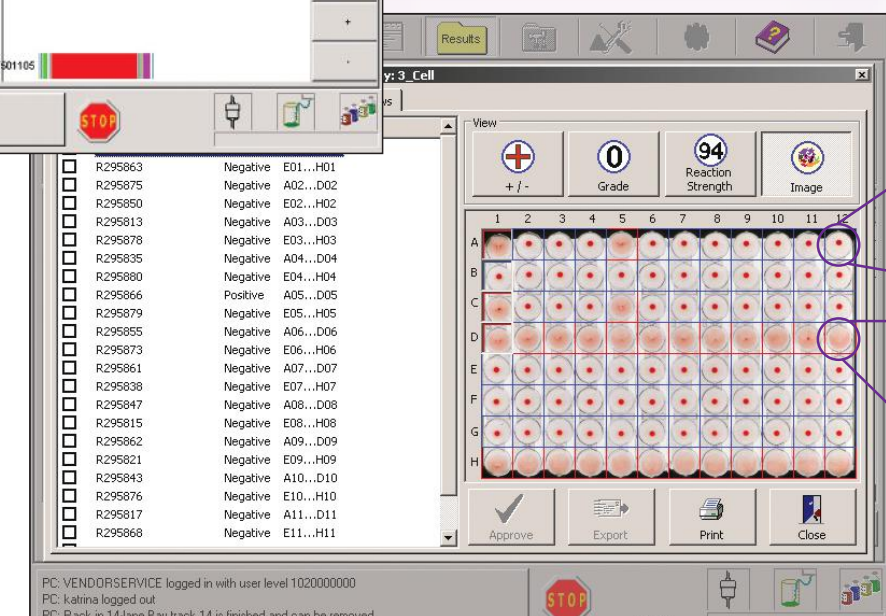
+

-

S01105

STOP

Results

y: 3_Cell

ws

View

+ / -

0
Grade

94
Reaction Strength

Image

| | | |
|---|---|---|
| R295863 | Negative | E01...H01 |
| R295875 | Negative | A02...D02 |
| R295850 | Negative | E02...H02 |
| R295813 | Negative | A03...D03 |
| R295878 | Negative | E03...H03 |
| R295835 | Negative | A04...D04 |
| R295880 | Negative | E04...H04 |
| R295866 | Positive | A05...D05 |
| R295879 | Negative | E05...H05 |
| R295855 | Negative | A06...D06 |
| R295873 | Negative | E06...H06 |
| R295861 | Negative | A07...D07 |
| R295838 | Negative | E07...H07 |
| R295847 | Negative | A08...D08 |
| R295815 | Negative | E08...H08 |
| R295862 | Negative | A09...D09 |
| R295821 | Negative | E09...H09 |
| R295843 | Negative | A10...D10 |
| R295876 | Negative | E10...H10 |
| R295817 | Negative | A11...D11 |
| R295868 | Negative | E11...H11 |

1 2 3 4 5 6 7 8 9 10 11 12

A B C D E F G H

Approve

Export

Print

Close

PC: VENDORSERVICE logged in with user level 1020000000
PC: katrina logged out
PC: Rack in 14lane Bay track 14 is finished and can be removed

STOP